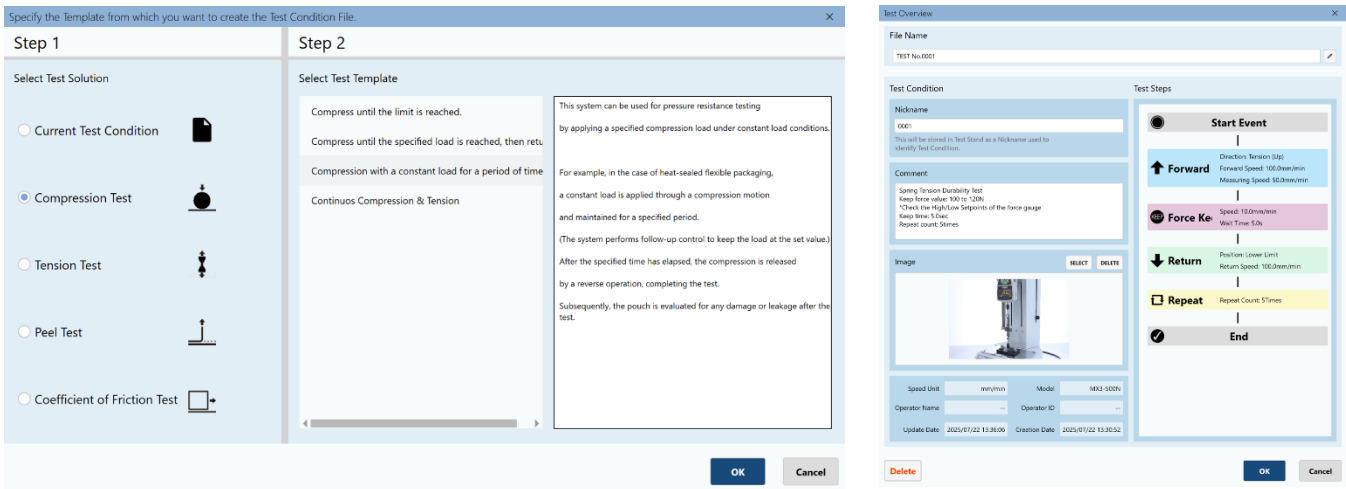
Specify the Template from which you want to create the Test Condition File.

Step 1

Select Test Solution

Current Test Condition

Compression Test

Tension Test

Peel Test

Coefficient of Friction Test

Step 2

Select Test Template

Compress until the limit is reached.

Compress until the specified load is reached, then retu

Compression with a constant load for a period of time

Continuos Compression & Tension

This system can be used for pressure resistance testing

by applying a specified compression load under constant load conditions.

For example, in the case of heat-sealed flexible packaging,

a constant load is applied through a compression motion

and maintained for a specified period.

(The system performs follow-up control to keep the load at the set value.)

After the specified time has elapsed, the compression is released

by a reverse operation, completing the test.

Subsequently, the pouch is evaluated for any damage or leakage after the test.

OK

Cancel

Test Overview

File Name

TEST No.0001

Test Condition

Nickname

0001

This will be stored in Test Stand as a Nickname used to identify Test Condition.

Comment

Spring Tension Durability Test
Keep force value: 100 to 120N
*Check the High/Low Setpoints of the force gauge
Keep time: 5.0sec
Repeat count: 5times

Image

SELECT

DELETE

Speed Unit mm/min

Model MX3-500N

Operator Name --

Operator ID --

Update Date 2025/07/22 13:36:06

Creation Date 2025/07/22 13:30:52

Test Steps

Start Event

Forward

Direction: Tension (Up)
Forward Speed: 100.0mm/min
Measuring Speed: 50.0mm/min

Force Ke

Speed: 10.0mm/min
Wait Time: 5.0s

Return

Position: Lower Limit
Return Speed: 100.0mm/min

Repeat

Repeat Count: 5Times

End

Delete

OK

Cancel